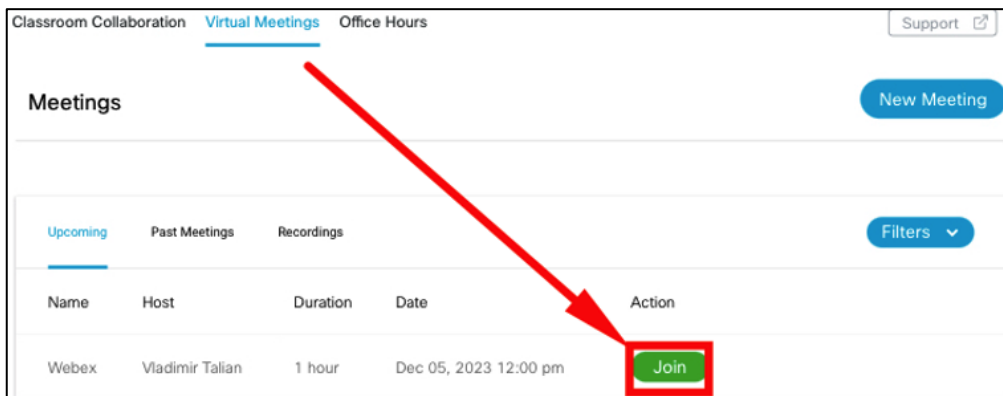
Classroom Collaboration Virtual Meetings Office Hours

Support

Meetings

New Meeting

Upcoming Past Meetings Recordings

Filters

| Name | Host | Duration | Date | Action |
|---|---|---|---|---|
| Webex | Vladimir Talian | 1 hour | Dec 05, 2023 12:00 pm | Join |